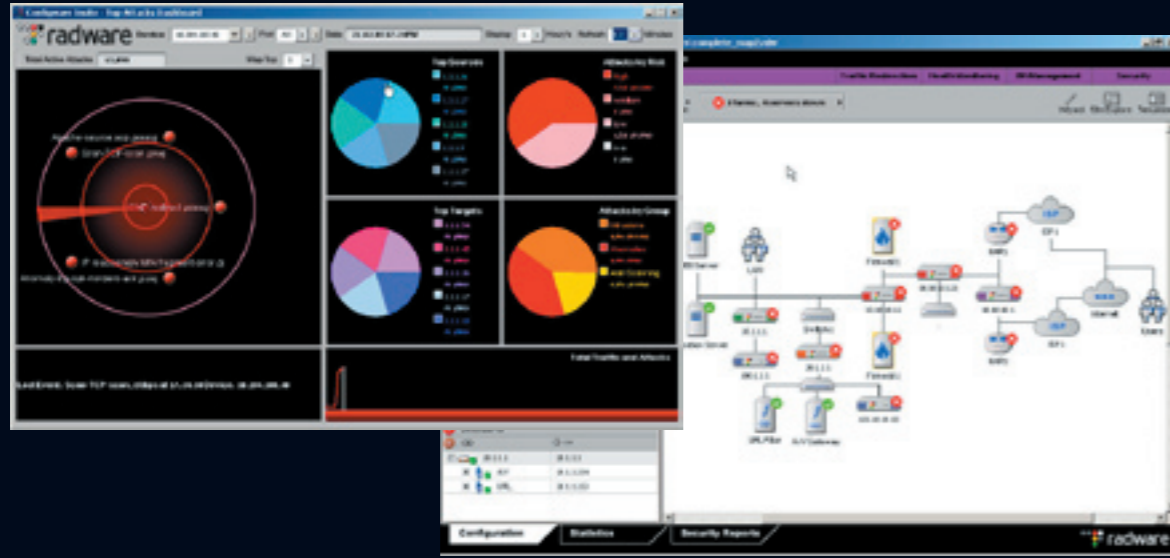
radware

Top Attacks Dashboard

Top Sources

Attacks by Risk

Top Targets

Attacks by Group

Total Traffic and Attacks

Last Event: Scan TCP scan

Internet

Users

Configuration

Statistics

Security Reports

radware

Security